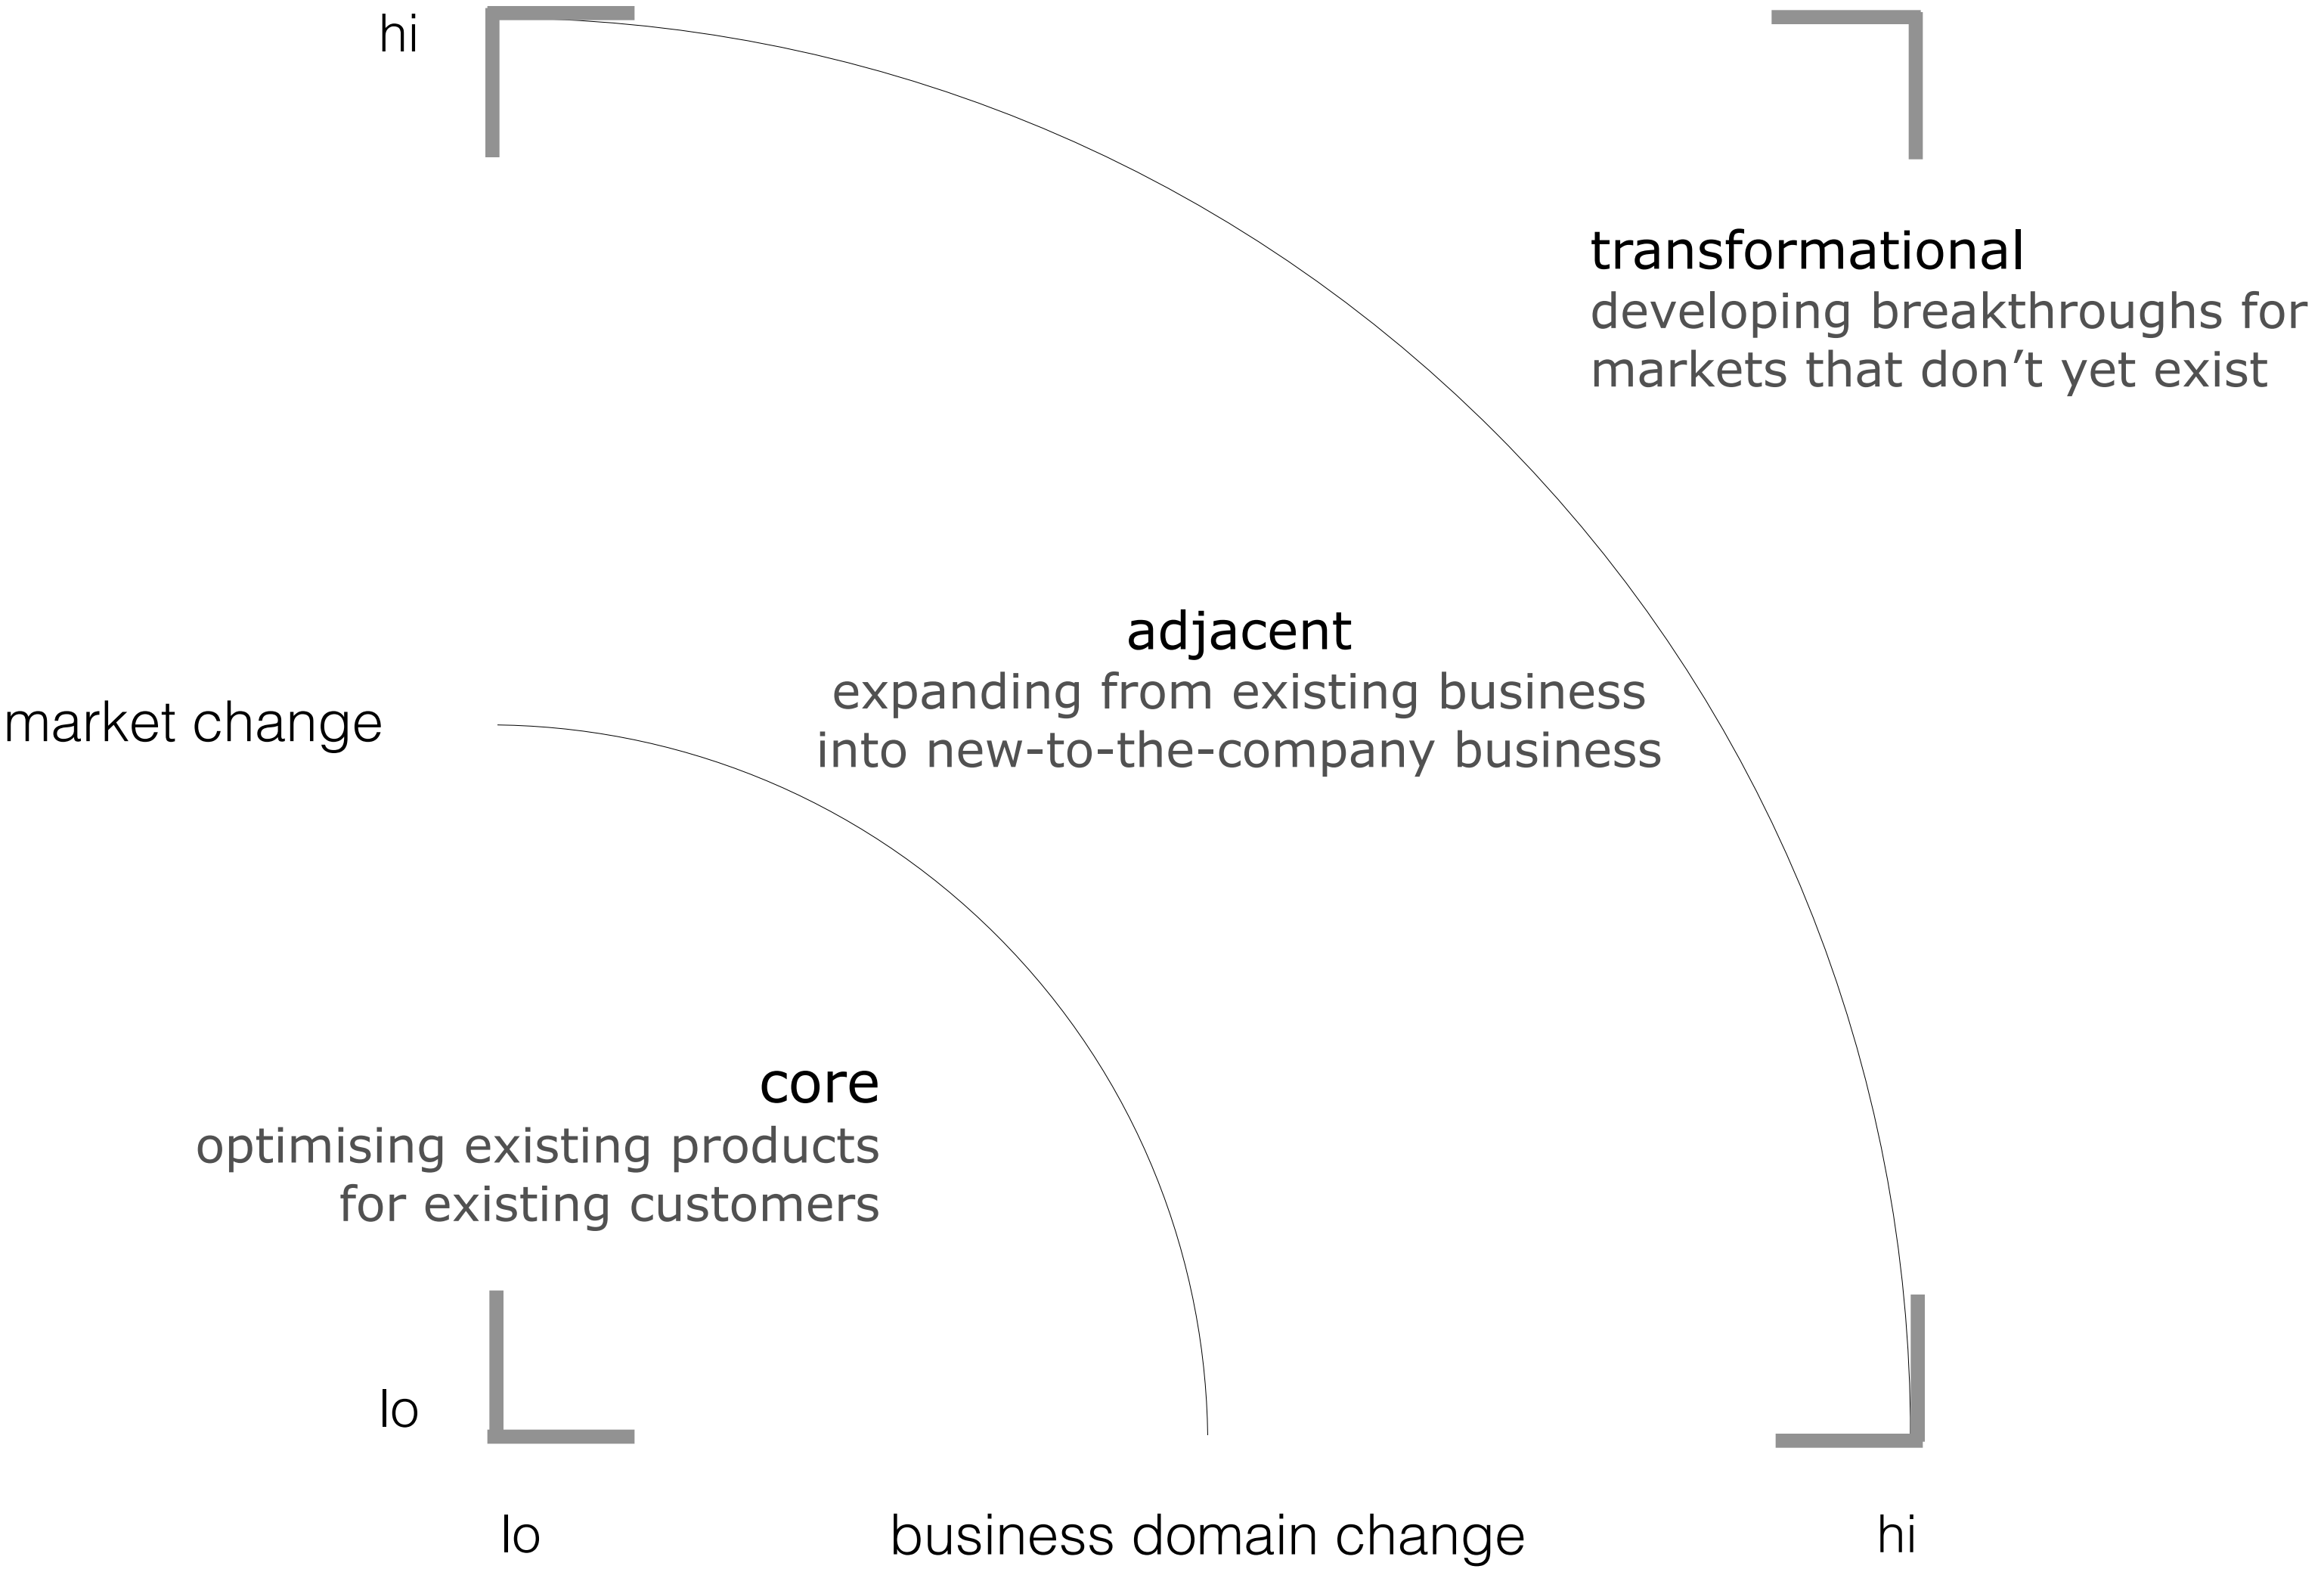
hi

transformational
developing breakthroughs for markets that don’t yet exist

adjacent
expanding from existing business into new-to-the-company business

market change

core
optimising existing products for existing customers

lo

lo

business domain change

hi